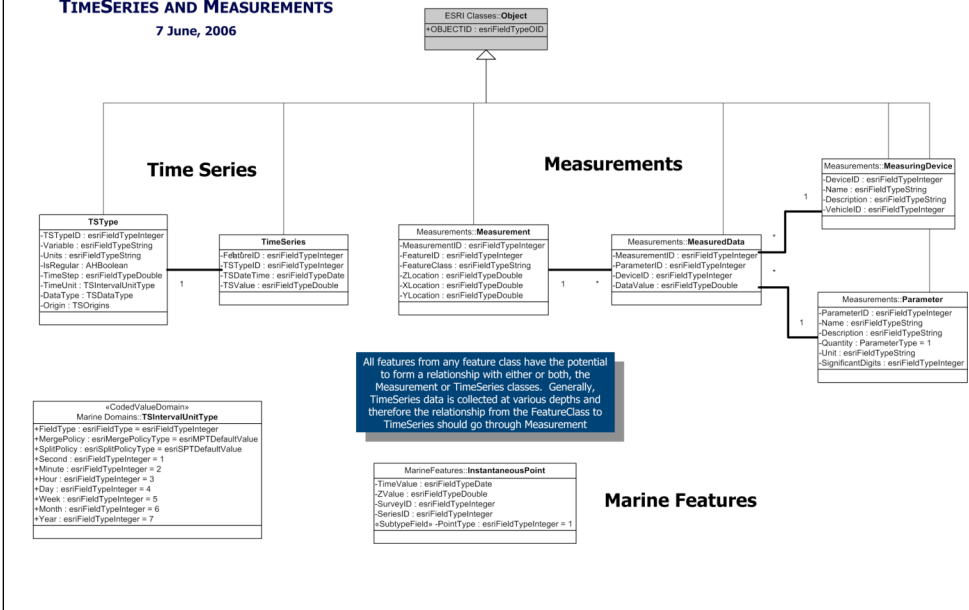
TIMESERIES AND MEASUREMENTS
7 June, 2006

ESRI Classes::Object
+OBJECTID : esriFieldTypeOID

Time Series

Measurements

TSType
-TSTypeID : esriFieldTypeInteger
-Variable : esriFieldTypeString
-Units : esriFieldTypeString
-IsRegular : AHBoolean
-TimeStep : esriFieldTypeDouble
-TimeUnit : TSIntervalUnitType
-DataType : TSDataType
-Origin : TSOrigins

1

TimeSeries
-FeatureID : esriFieldTypeInteger
-TSTypeID : esriFieldTypeInteger
-TSDateTime : esriFieldTypeDate
-TSValue : esriFieldTypeDouble

Measurements::Measurement
-MeasurementID : esriFieldTypeInteger
-FeatureID : esriFieldTypeInteger
-FeatureClass : esriFieldTypeString
-ZLocation : esriFieldTypeDouble
-XLocation : esriFieldTypeDouble
-YLocation : esriFieldTypeDouble

1

*

Measurements::MeasuredData
-MeasurementID : esriFieldTypeInteger
-ParameterID : esriFieldTypeInteger
-DeviceID : esriFieldTypeInteger
-DataValue : esriFieldTypeDouble

*

*

Measurements::MeasuringDevice
-DeviceID : esriFieldTypeInteger
-Name : esriFieldTypeString
-Description : esriFieldTypeString
-VehicleID : esriFieldTypeInteger

1

Measurements::Parameter
-ParameterID : esriFieldTypeInteger
-Name : esriFieldTypeString
-Description : esriFieldTypeString
-Quantity : ParameterType = 1
-Unit : esriFieldTypeString
-SignificantDigits : esriFieldTypeInteger

1

All features from any feature class have the potential to form a relationship with either or both, the Measurement or TimeSeries classes. Generally, TimeSeries data is collected at various depths and therefore the relationship from the FeatureClass to TimeSeries should go through Measurement

«CodedValueDomain»
Marine Domains::TSIntervalUnitType
+FieldType : esriFieldType = esriFieldTypeInteger
+MergePolicy : esriMergePolicyType = esriMPTDefaultValue
+SplitPolicy : esriSplitPolicyType = esriSPTDefaultValue
+Second : esriFieldTypeInteger = 1
+Minute : esriFieldTypeInteger = 2
+Hour : esriFieldTypeInteger = 3
+Day : esriFieldTypeInteger = 4
+Week : esriFieldTypeInteger = 5
+Month : esriFieldTypeInteger = 6
+Year : esriFieldTypeInteger = 7

MarineFeatures::InstantaneousPoint
-TimeValue : esriFieldTypeDate
-ZValue : esriFieldTypeDouble
-SurveyID : esriFieldTypeInteger
-SeriesID : esriFieldTypeInteger
«SubtypeField» -PointType : esriFieldTypeInteger = 1

Marine Features